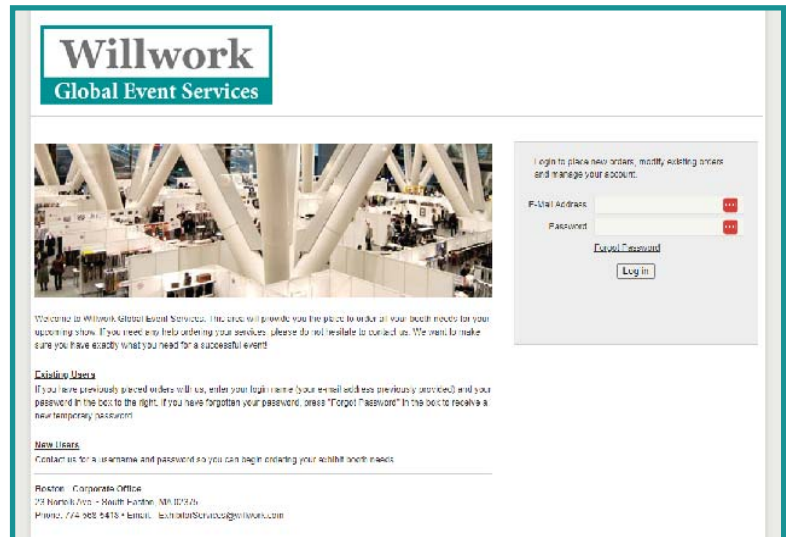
Willwork
Global Event Services

Login to place new orders, modify existing orders and manage your account.

E-Mail Address

Password

Forgot Password

Log in

Welcome to Willwork Global Event Services. This site will provide you the place to order all your booth needs for your upcoming show. If you need any help ordering your services please do not hesitate to contact us. We want to make sure you have exactly what you need for a successful event!

Existing Users
If you have previously placed orders with us, enter your login name (your e-mail address previously provided) and your password in the box to the right. If you have forgotten your password, press "Forgot Password" in the box to receive a new temporary password.

New Users
Contact us for a username and password so you can begin ordering your exhibit booth needs.

Boston - Corporate Office
23 Norfolk Ave. • South Easton, MA 02375
Phone: 774 568 5418 • Email: ExhibitorServices@willwork.com